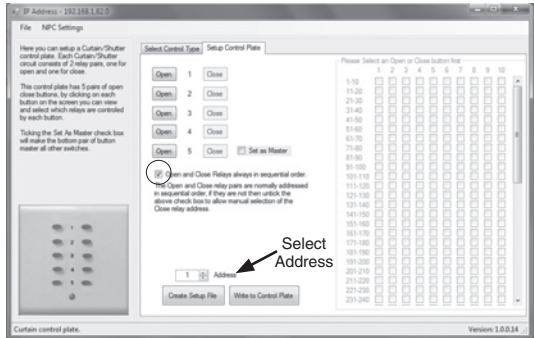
IP Address - 192.168.1.82.0

File NPC Settings

Here you can setup a Curtain/Shutter control plate. Each Curtain/Shutter circuit consists of 2 relay pairs, one for open and one for close.

This control plate has 5 pairs of open close buttons, by clicking on each button on the screen you can view and select which relays are controlled by each button.

Ticking the Set As Master check box will make the bottom pair of button master all other switches.

Select Control Type | Setup Control Plate

Open 1 Close
Open 2 Close
Open 3 Close
Open 4 Close
Open 5 Close Set as Master

Open and Close Relays always in sequential order.
This Open and Close relay pairs are normally addressed in sequential order, if they are not then untick the above check box to allow manual selection of the Close relay address.

Please Select an Open or Close button first

1 2 3 4 5 6 7 8 9 10

1-10
11-20
21-30
31-40
41-50
51-60
61-70
71-80
81-90
91-100
101-110
111-120
121-130
131-140
141-150
151-160
161-170
171-180
181-190
191-200
201-210
211-220
221-230
231-240

Select Address

1 Address

Create Setup File | Write to Control Plate

Curtain control plate. Version: 1.0.0.14